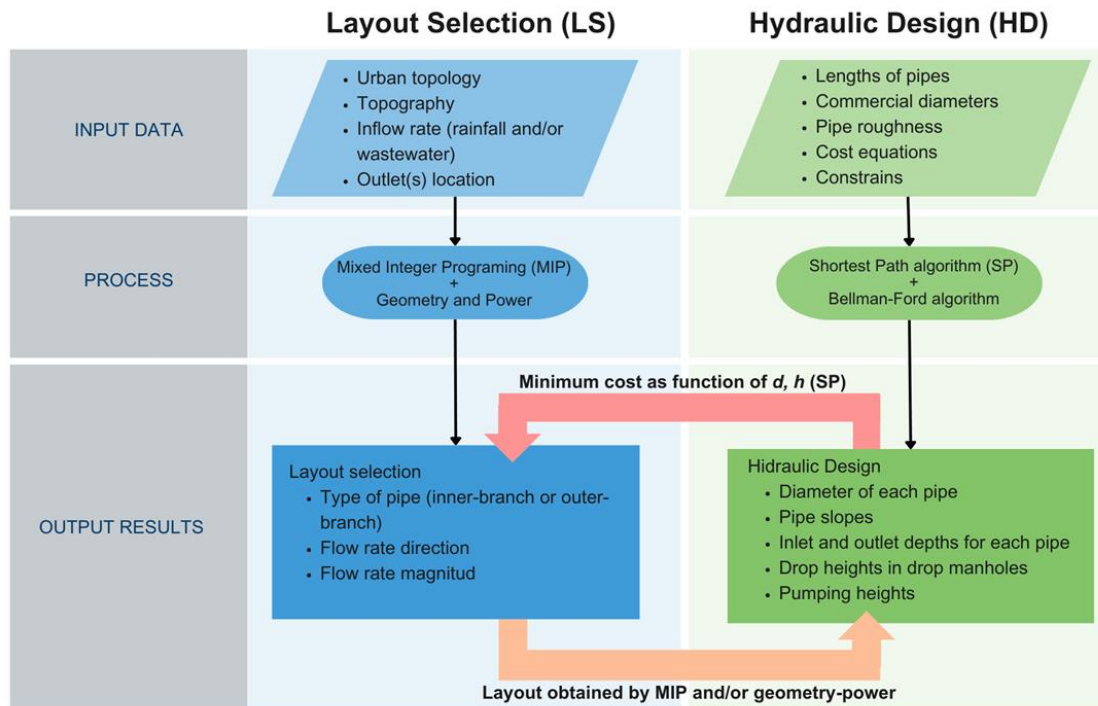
Layout Selection (LS)

Hydraulic Design (HD)

INPUT DATA

- Urban topology
- Topography
- Inflow rate (rainfall and/or wastewater)
- Outlet(s) location

- Lengths of pipes
- Commercial diameters
- Pipe roughness
- Cost equations
- Constrains

PROCESS

Mixed Integer Programing (MIP) + Geometry and Power

Shortest Path algorithm (SP) + Bellman-Ford algorithm

Minimum cost as function of *d*, *h* (SP)

OUTPUT RESULTS

Layout selection
- Type of pipe (inner-branch or outer-branch)
- Flow rate direction
- Flow rate magnitud

Hidraulic Design
- Diameter of each pipe
- Pipe slopes
- Inlet and outlet depths for each pipe
- Drop heights in drop manholes
- Pumping heights

Layout obtained by MIP and/or geometry-power